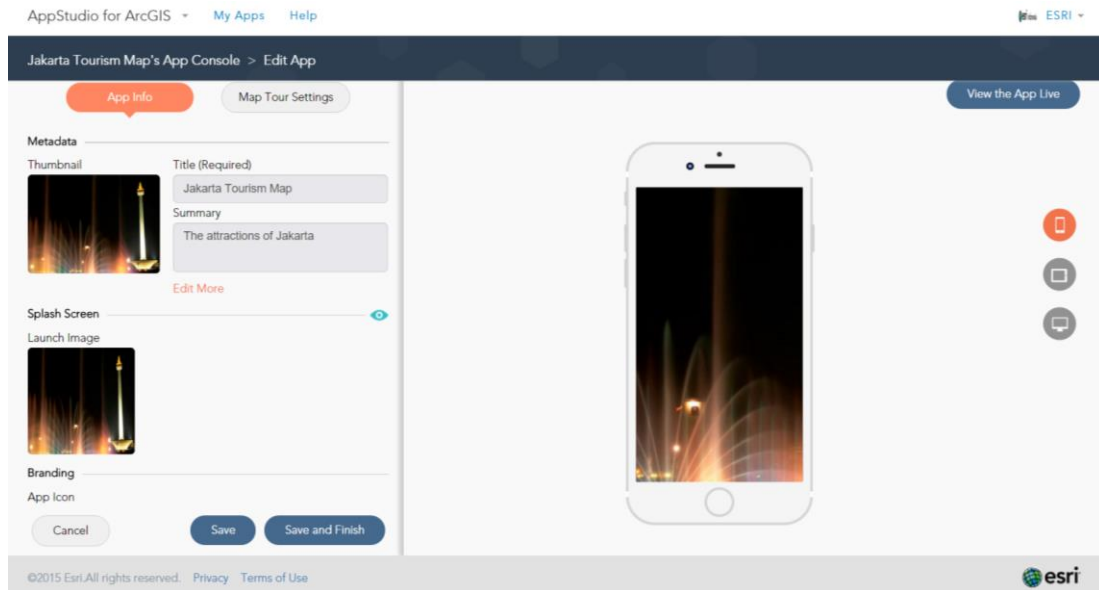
AppStudio for ArcGIS My Apps Help ESRI

Jakarta Tourism Map's App Console > Edit App

App Info Map Tour Settings

View the App Live

Metadata

Thumbnail

Title (Required)

Jakarta Tourism Map

Summary

The attractions of Jakarta

Edit More

Splash Screen

Launch Image

Branding

App Icon

Cancel Save Save and Finish

©2015 Esri.All rights reserved. Privacy Terms of Use

esri